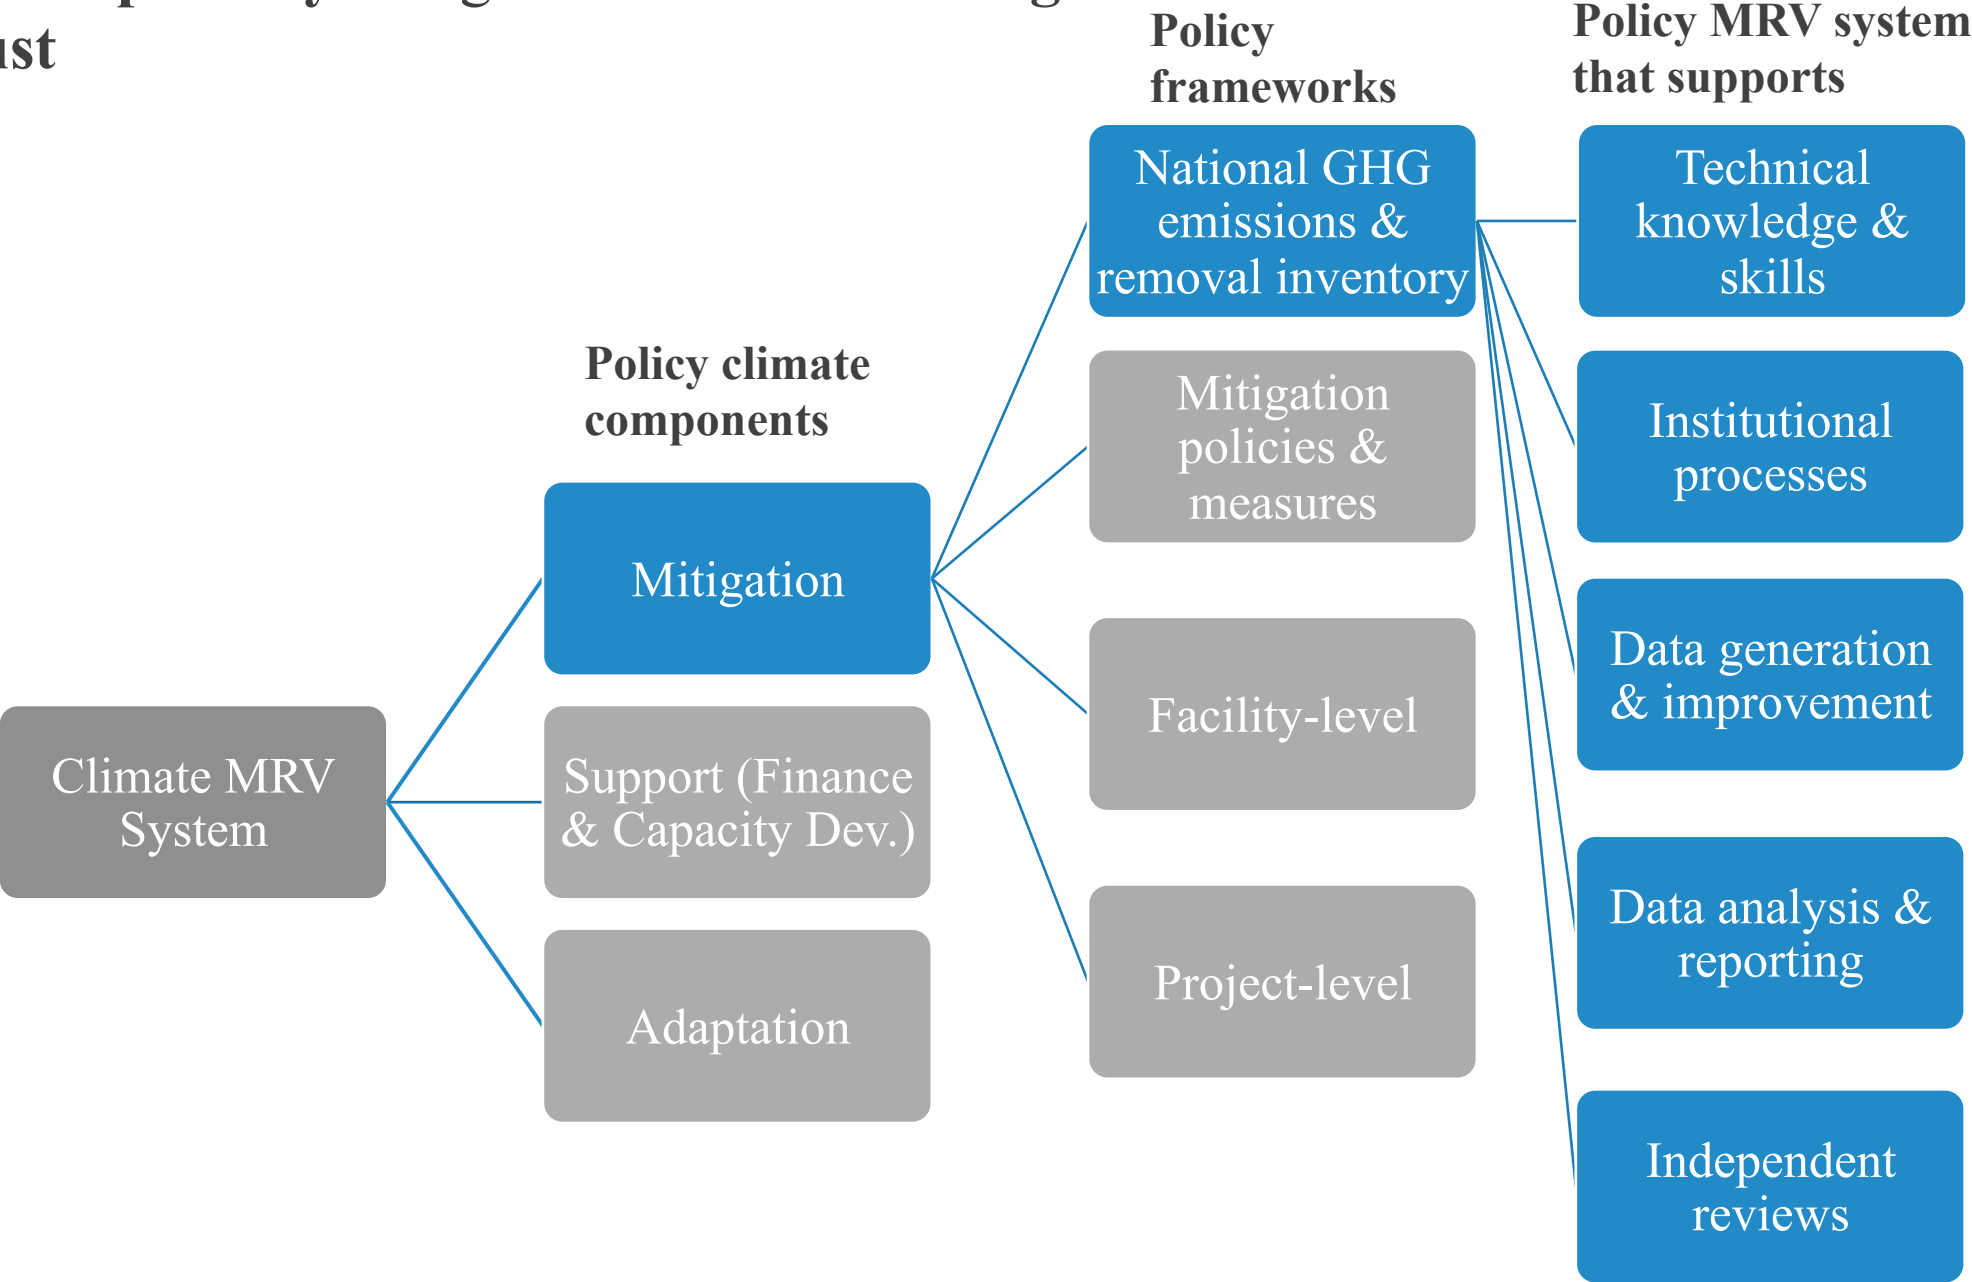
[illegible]
ıst

Policy frameworks

Policy MRV system that supports

Policy climate components

Climate MRV System

Mitigation

Support (Finance & Capacity Dev.)

Adaptation

National GHG emissions & removal inventory

Mitigation policies & measures

Facility-level

Project-level

Technical knowledge & skills

Institutional processes

Data generation & improvement

Data analysis & reporting

Independent reviews